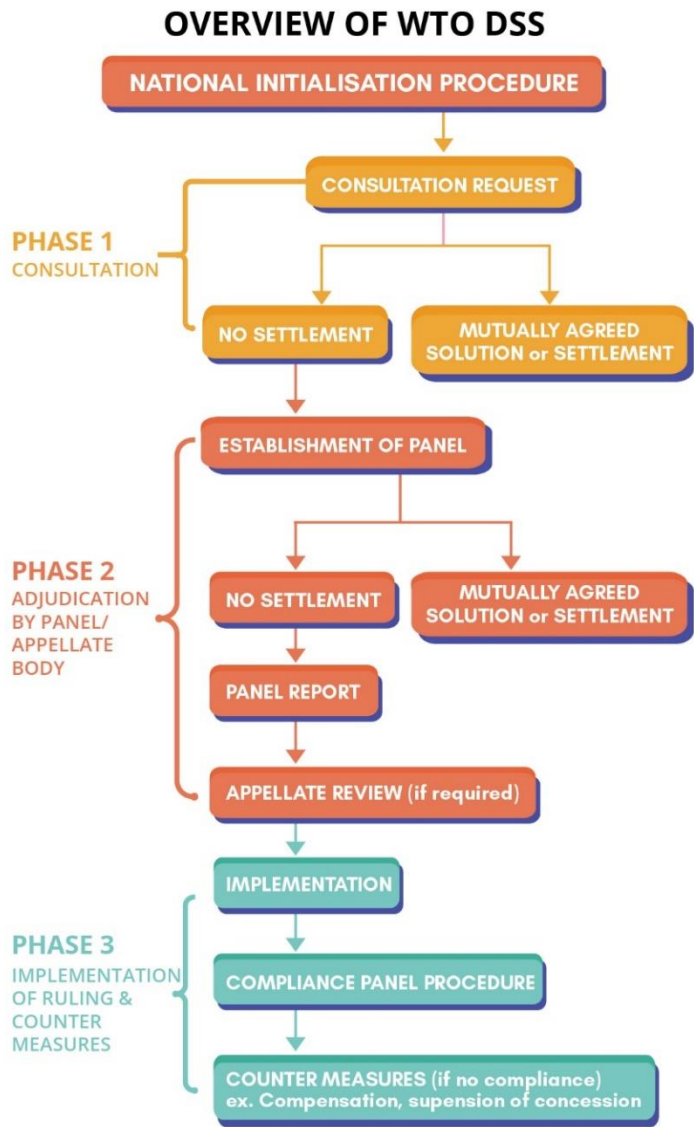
OVERVIEW OF WTO DSS

NATIONAL INITIALISATION PROCEDURE

CONSULTATION REQUEST

PHASE 1
CONSULTATION

NO SETTLEMENT

MUTUALLY AGREED SOLUTION or SETTLEMENT

ESTABLISHMENT OF PANEL

PHASE 2
ADJUDICATION BY PANEL/ APPELLATE BODY

NO SETTLEMENT

MUTUALLY AGREED SOLUTION or SETTLEMENT

PANEL REPORT

APPELLATE REVIEW (if required)

IMPLEMENTATION

PHASE 3
IMPLEMENTATION OF RULING & COUNTER MEASURES

COMPLIANCE PANEL PROCEDURE

COUNTER MEASURES (if no compliance)
ex. Compensation, supension of concession